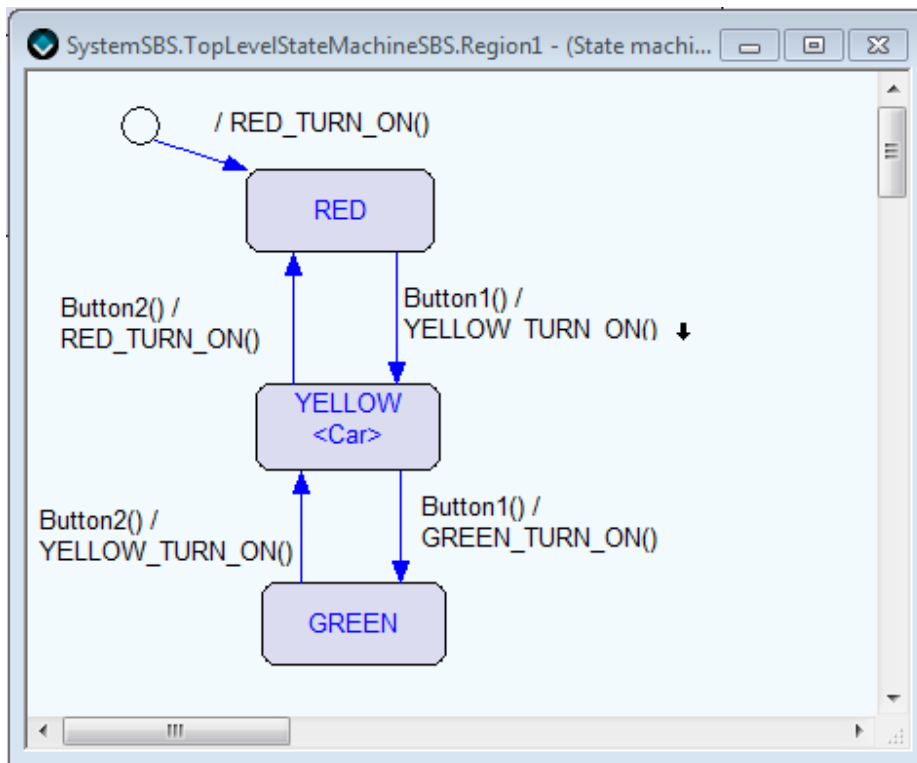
SystemSBS.TopLevelStateMachineSBS.Region1 - (State machi...

/ RED_TURN_ON()

RED

Button2() /
RED_TURN_ON()

Button1() /
YELLOW_TURN_ON()

YELLOW
<Car>

Button2() /
YELLOW_TURN_ON()

Button1() /
GREEN_TURN_ON()

GREEN